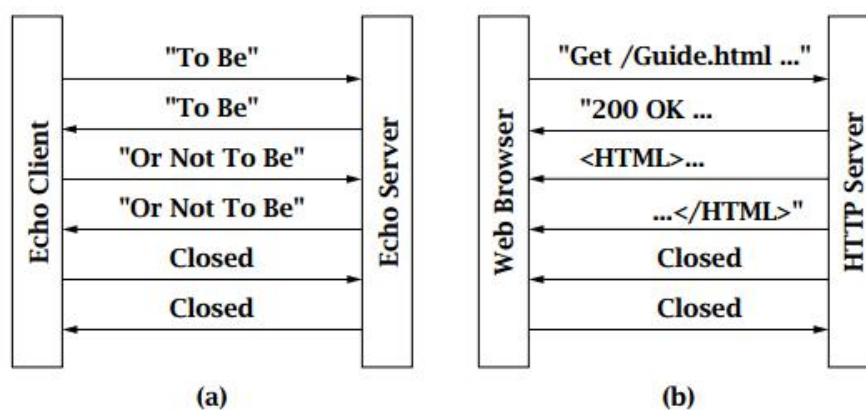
Echo Client

"To Be"

"To Be"

"Or Not To Be"

"Or Not To Be"

Closed

Closed

Echo Server

(a)

Web Browser

"Get /Guide.html ..."

"200 OK ...

<HTML>...

...</HTML>"

Closed

Closed

HTTP Server

(b)